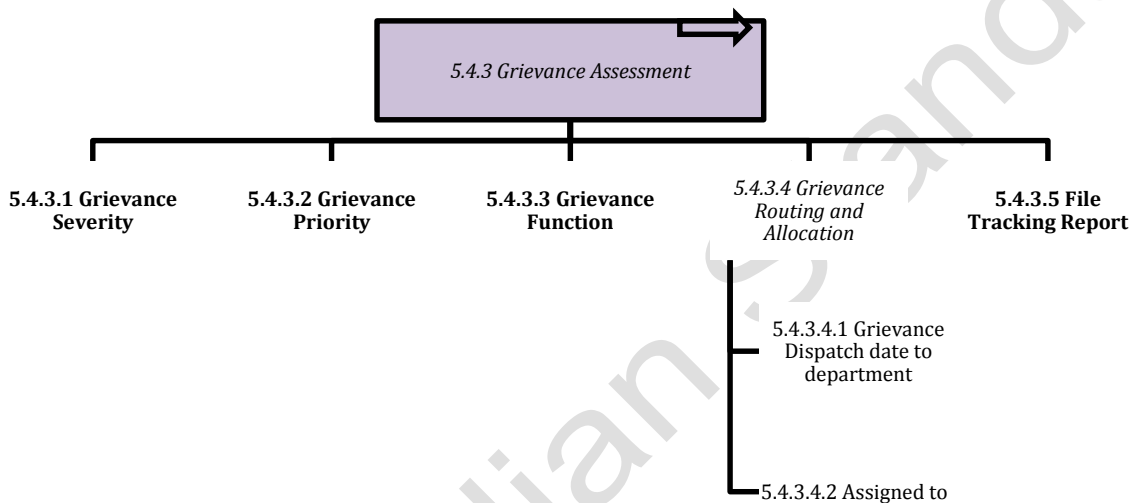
5.4.3 Grievance Assessment

5.4.3.1 Grievance Severity

5.4.3.2 Grievance Priority

5.4.3.3 Grievance Function

5.4.3.4 Grievance Routing and Allocation

5.4.3.5 File Tracking Report

5.4.3.4.1 Grievance Dispatch date to department

5.4.3.4.2 Assigned to